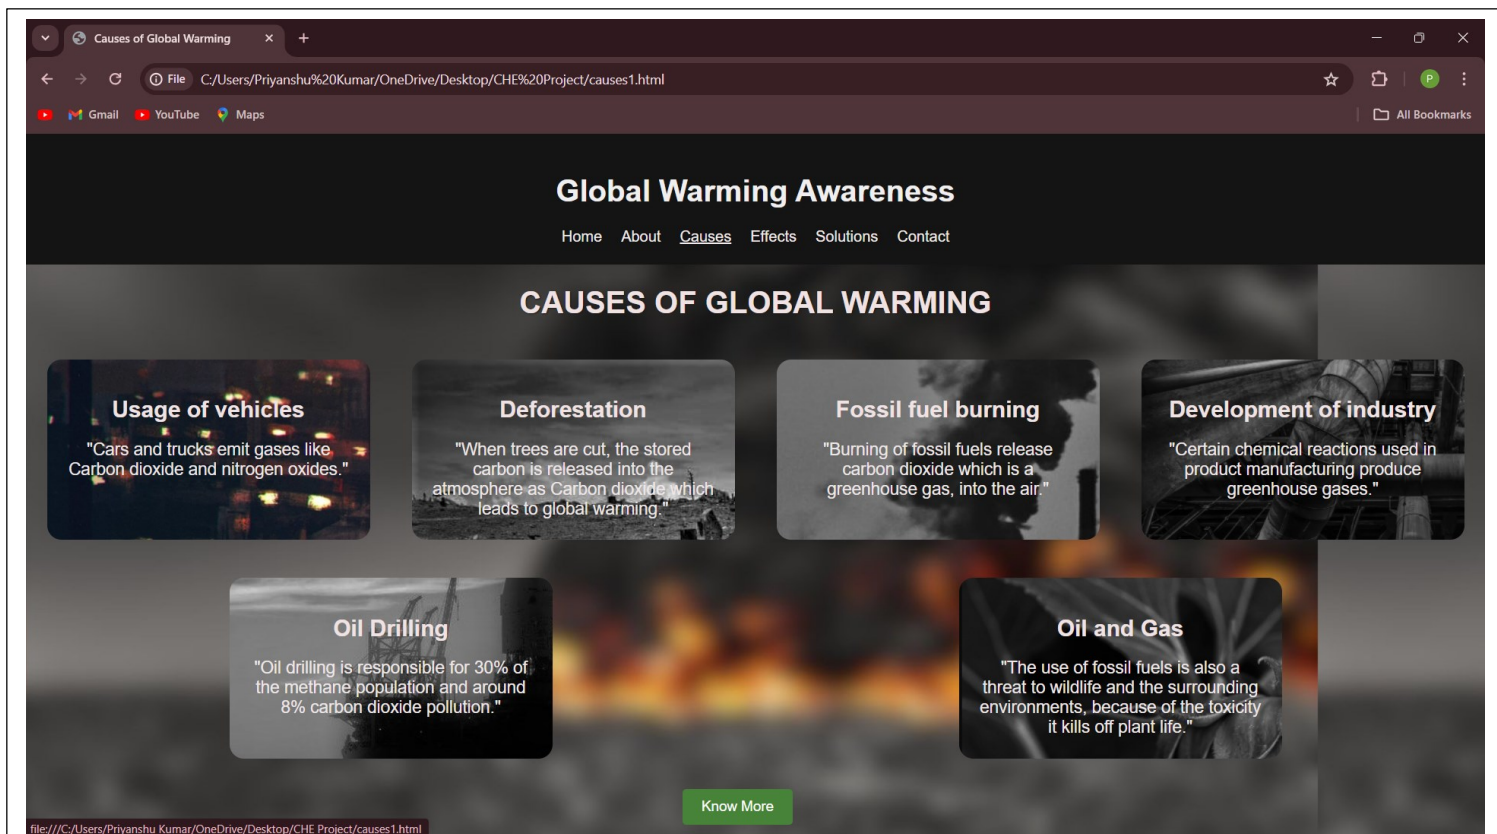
Causes of Global Warming ×
+
File C:/Users/Priyanshu%20Kumar/OneDrive/Desktop/CHE%20Project/causes1.html
Gmail YouTube Maps
All Bookmarks

Global Warming Awareness

Home About Causes Effects Solutions Contact

CAUSES OF GLOBAL WARMING

Usage of vehicles
"Cars and trucks emit gases like Carbon dioxide and nitrogen oxides."

Deforestation
"When trees are cut, the stored carbon is released into the atmosphere as Carbon dioxide which leads to global warming."

Fossil fuel burning
"Burning of fossil fuels release carbon dioxide which is a greenhouse gas, into the air."

Development of industry
"Certain chemical reactions used in product manufacturing produce greenhouse gases."

Oil Drilling
"Oil drilling is responsible for 30% of the methane population and around 8% carbon dioxide pollution."

Oil and Gas
"The use of fossil fuels is also a threat to wildlife and the surrounding environments, because of the toxicity it kills off plant life."

Know More

file:///C:/Users/Priyanshu Kumar/OneDrive/Desktop/CHE Project/causes1.html